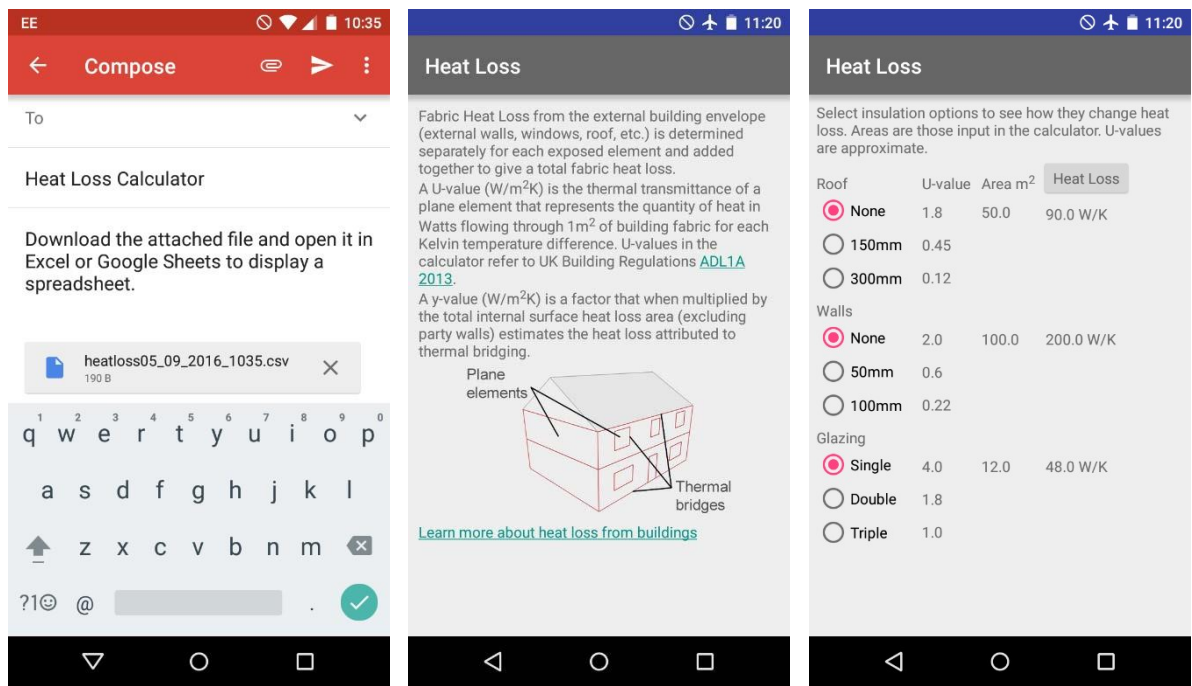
EE 10:35

Compose

To

Heat Loss Calculator

Download the attached file and open it in Excel or Google Sheets to display a spreadsheet.

heatloss05_09_2016_1035.csv
190 B

1 2 3 4 5 6 7 8 9 0
q w e r t y u i o p
a s d f g h j k l
z x c v b n m
?1☺ @ .

11:20

Heat Loss

Fabric Heat Loss from the external building envelope (external walls, windows, roof, etc.) is determined separately for each exposed element and added together to give a total fabric heat loss.
A U-value (W/m$^2$K) is the thermal transmittance of a plane element that represents the quantity of heat in Watts flowing through 1m$^2$ of building fabric for each Kelvin temperature difference. U-values in the calculator refer to UK Building Regulations ADL1A 2013.
A y-value (W/m$^2$K) is a factor that when multiplied by the total internal surface heat loss area (excluding party walls) estimates the heat loss attributed to thermal bridging.

Plane elements

Thermal bridges

Learn more about heat loss from buildings

11:20

Heat Loss

Select insulation options to see how they change heat loss. Areas are those input in the calculator. U-values are approximate.

| Roof | U-value | Area m$^2$ | Heat Loss |
|---|---|---|---|
| None | 1.8 | 50.0 | 90.0 W/K |
| 150mm | 0.45 | | |
| 300mm | 0.12 | | |
| Walls | | | |
| None | 2.0 | 100.0 | 200.0 W/K |
| 50mm | 0.6 | | |
| 100mm | 0.22 | | |
| Glazing | | | |
| Single | 4.0 | 12.0 | 48.0 W/K |
| Double | 1.8 | | |
| Triple | 1.0 | | |